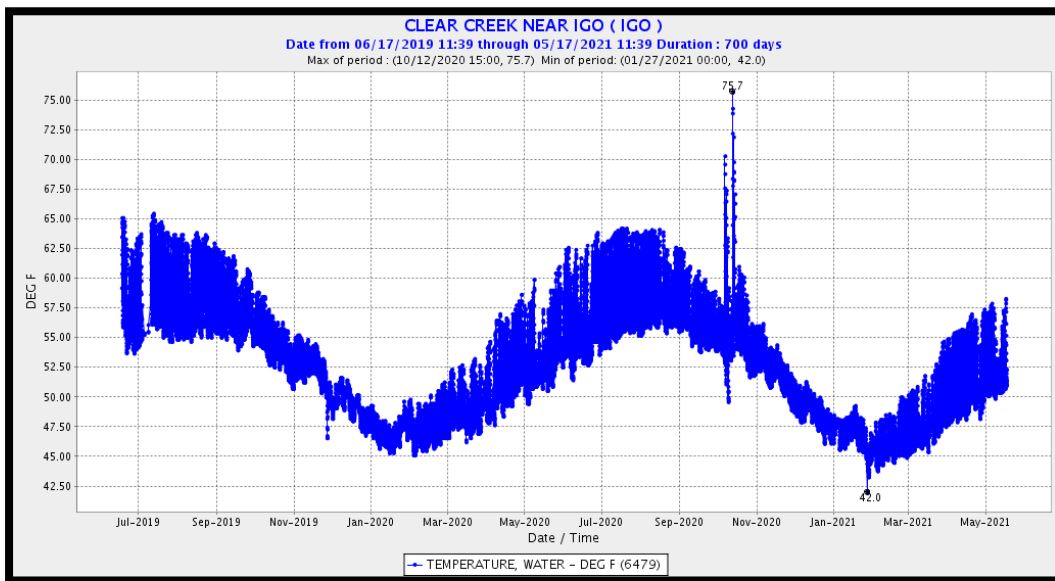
CLEAR CREEK NEAR IGO ( IGO )
Date from 06/17/2019 11:39 through 05/17/2021 11:39 Duration : 700 days
Max of period : (10/12/2020 15:00, 75.7) Min of period: (01/27/2021 00:00, 42.0)

75.7
42.0

DEG F
75.00
72.50
70.00
67.50
65.00
62.50
60.00
57.50
55.00
52.50
50.00
47.50
45.00
42.50

Jul-2019 Sep-2019 Nov-2019 Jan-2020 Mar-2020 May-2020 Jul-2020 Sep-2020 Nov-2020 Jan-2021 Mar-2021 May-2021
Date / Time

TEMPERATURE, WATER - DEG F (6479)